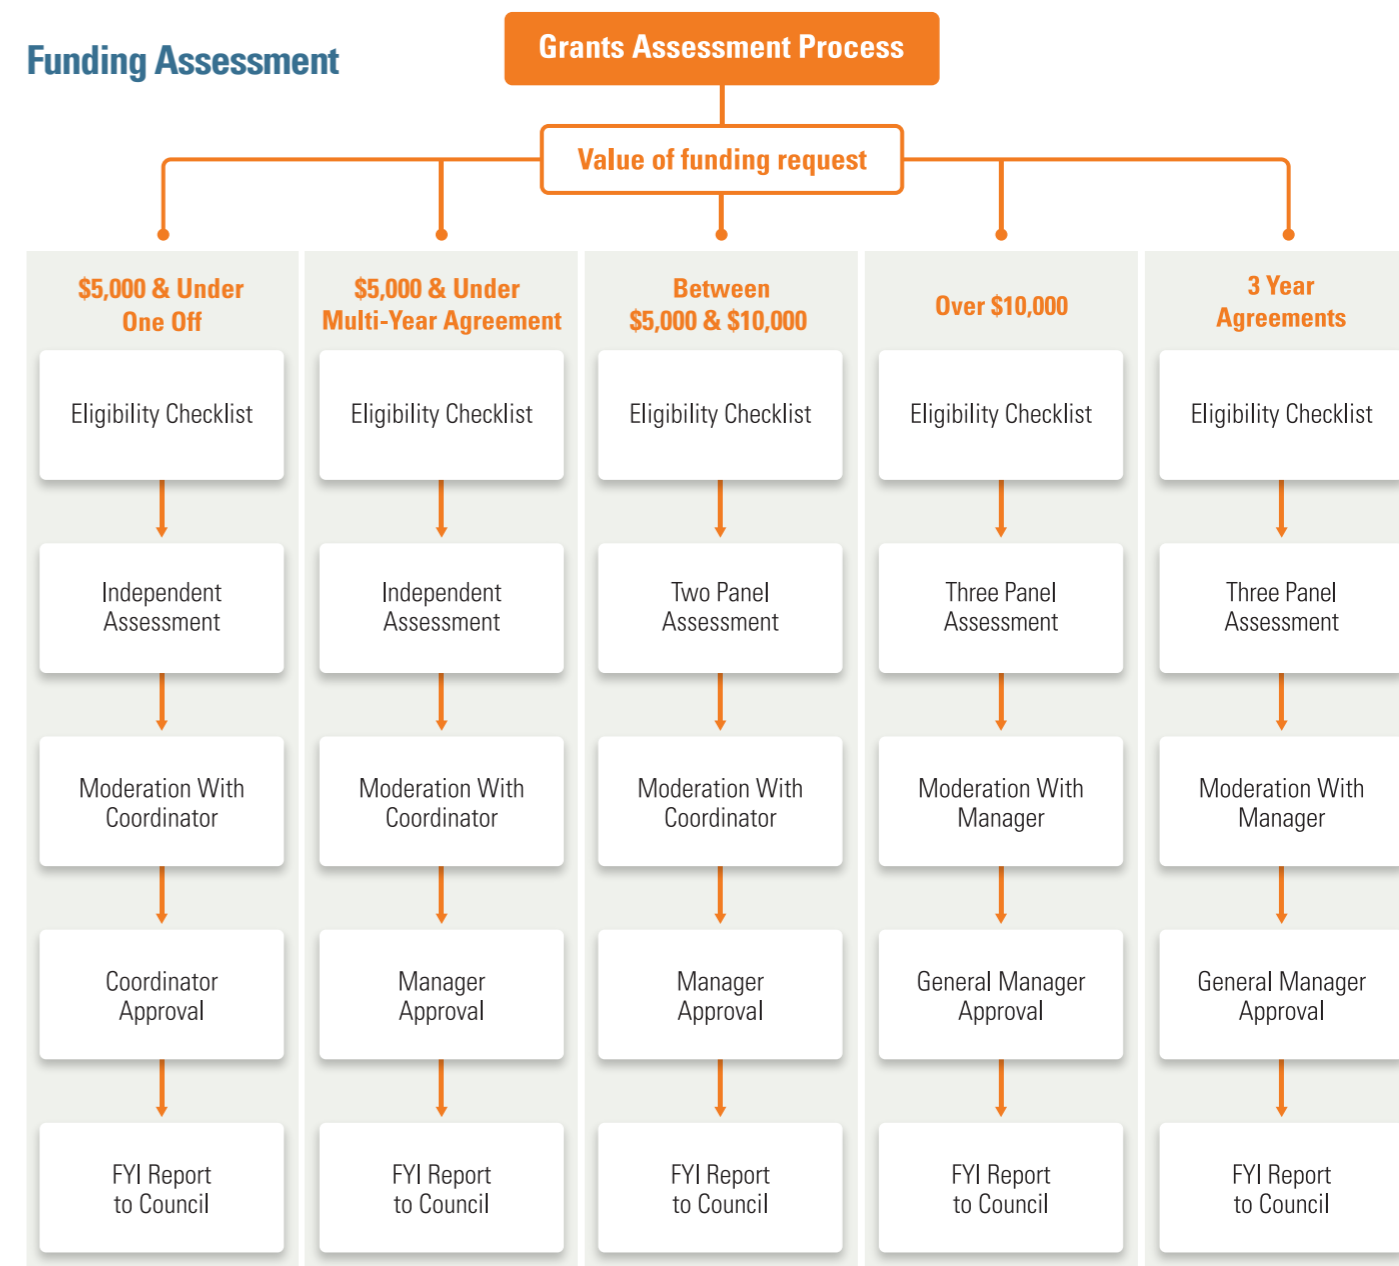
Funding Assessment

Grants Assessment Process

Value of funding request

$5,000 & Under One Off

Eligibility Checklist

Independent Assessment

Moderation With Coordinator

Coordinator Approval

FYI Report to Council

$5,000 & Under Multi-Year Agreement

Eligibility Checklist

Independent Assessment

Moderation With Coordinator

Manager Approval

FYI Report to Council

Between $5,000 & $10,000

Eligibility Checklist

Two Panel Assessment

Moderation With Coordinator

Manager Approval

FYI Report to Council

Over $10,000

Eligibility Checklist

Three Panel Assessment

Moderation With Manager

General Manager Approval

FYI Report to Council

3 Year Agreements

Eligibility Checklist

Three Panel Assessment

Moderation With Manager

General Manager Approval

FYI Report to Council